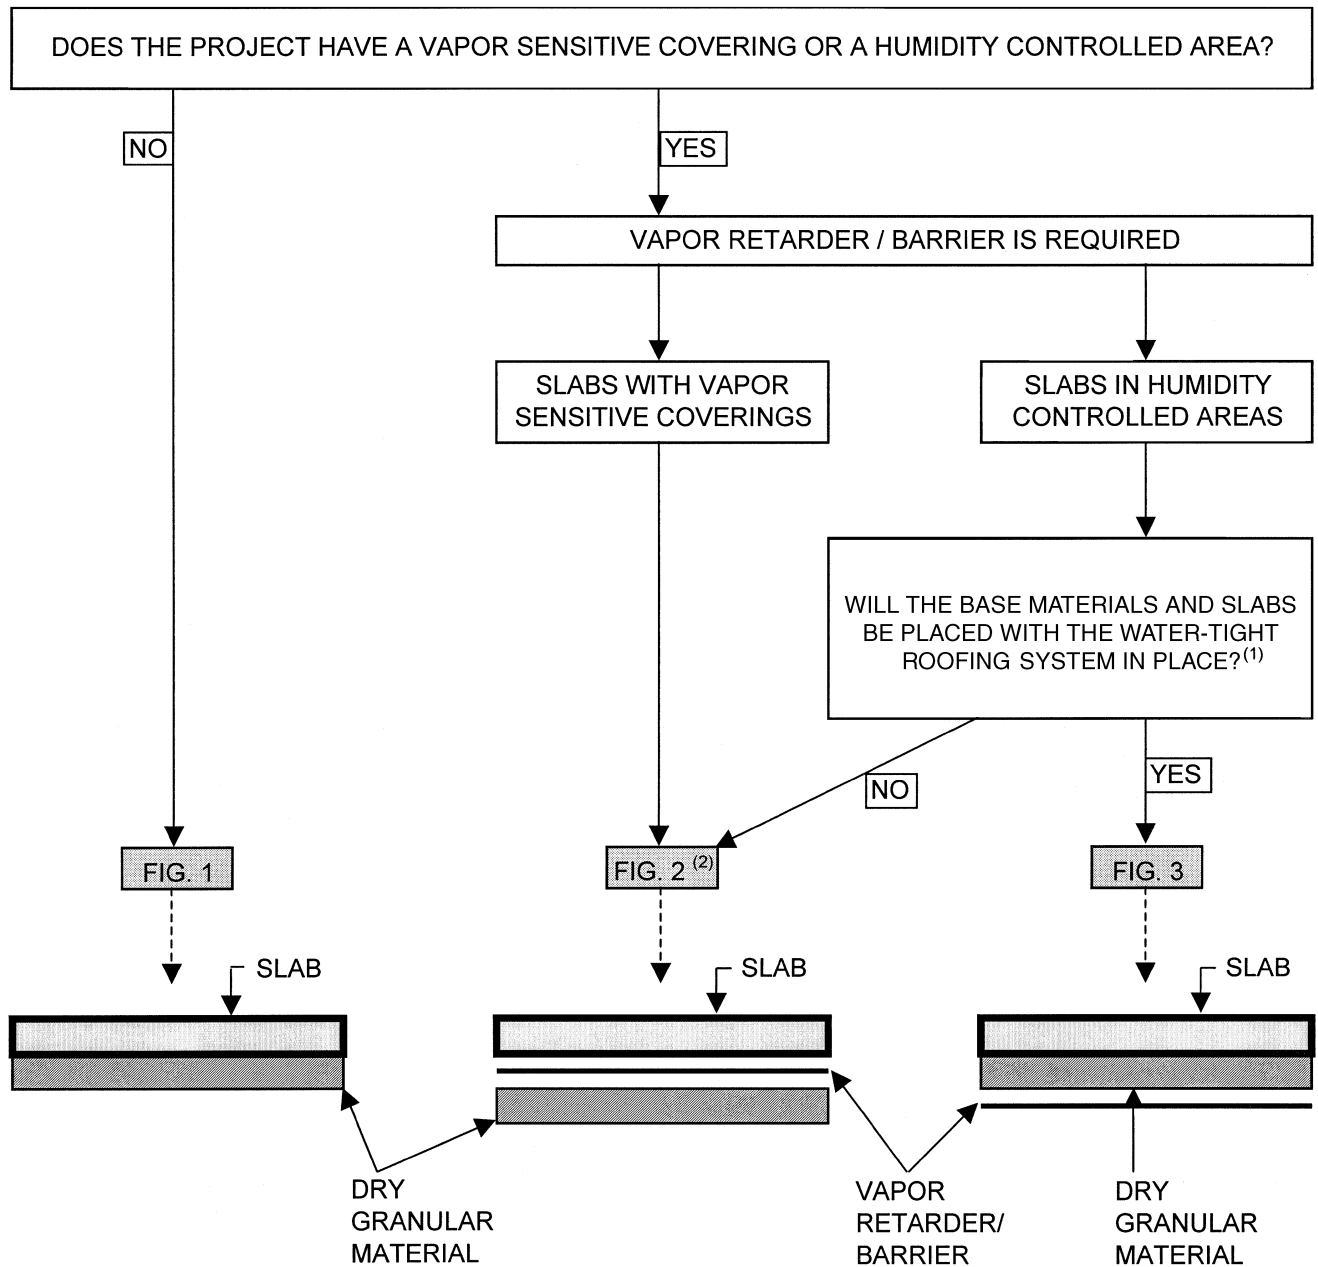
DOES THE PROJECT HAVE A VAPOR SENSITIVE COVERING OR A HUMIDITY CONTROLLED AREA?

NO

YES

VAPOR RETARDER / BARRIER IS REQUIRED

SLABS WITH VAPOR SENSITIVE COVERINGS

SLABS IN HUMIDITY CONTROLLED AREAS

WILL THE BASE MATERIALS AND SLABS BE PLACED WITH THE WATER-TIGHT ROOFING SYSTEM IN PLACE?$^{(1)}$

NO

YES

FIG. 1

FIG. 2 $^{(2)}$

FIG. 3

SLAB

SLAB

SLAB

DRY GRANULAR MATERIAL

VAPOR RETARDER/ BARRIER

DRY GRANULAR MATERIAL